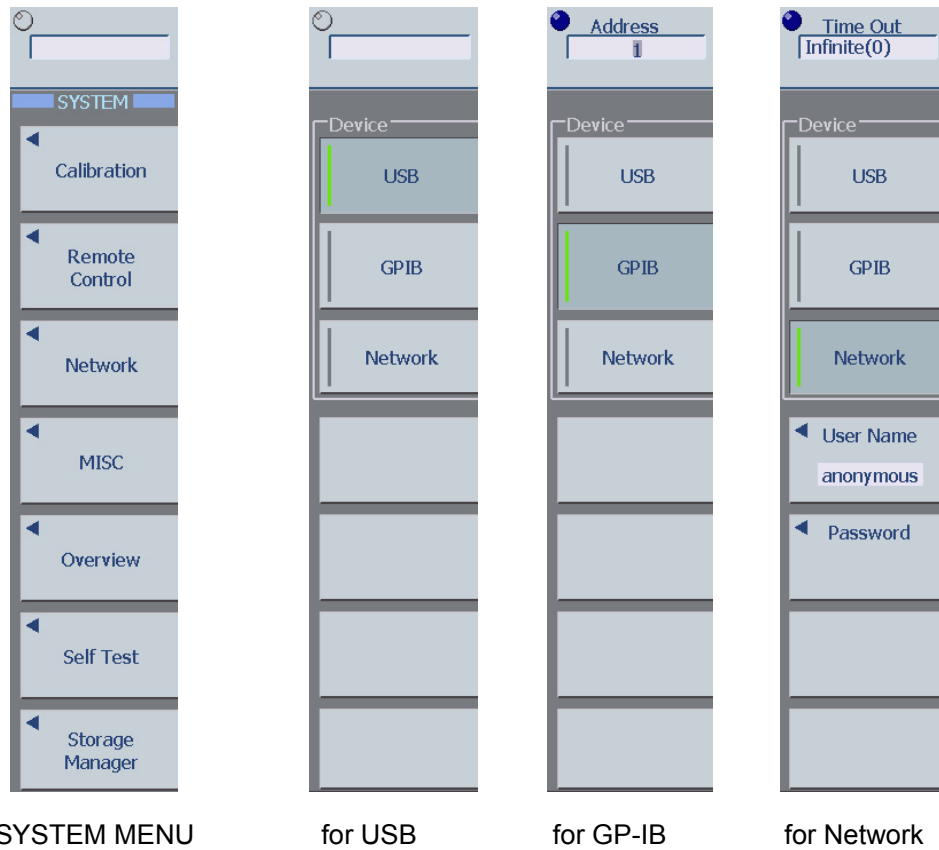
SYSTEM

Calibration

Remote Control

Network

MISC

Overview

Self Test

Storage Manager

Device

USB

GPIB

Network

Address
1

Device

USB

GPIB

Network

Time Out
Infinite(0)

Device

USB

GPIB

Network

User Name
anonymous

Password

SYSTEM MENU

for USB

for GP-IB

for Network